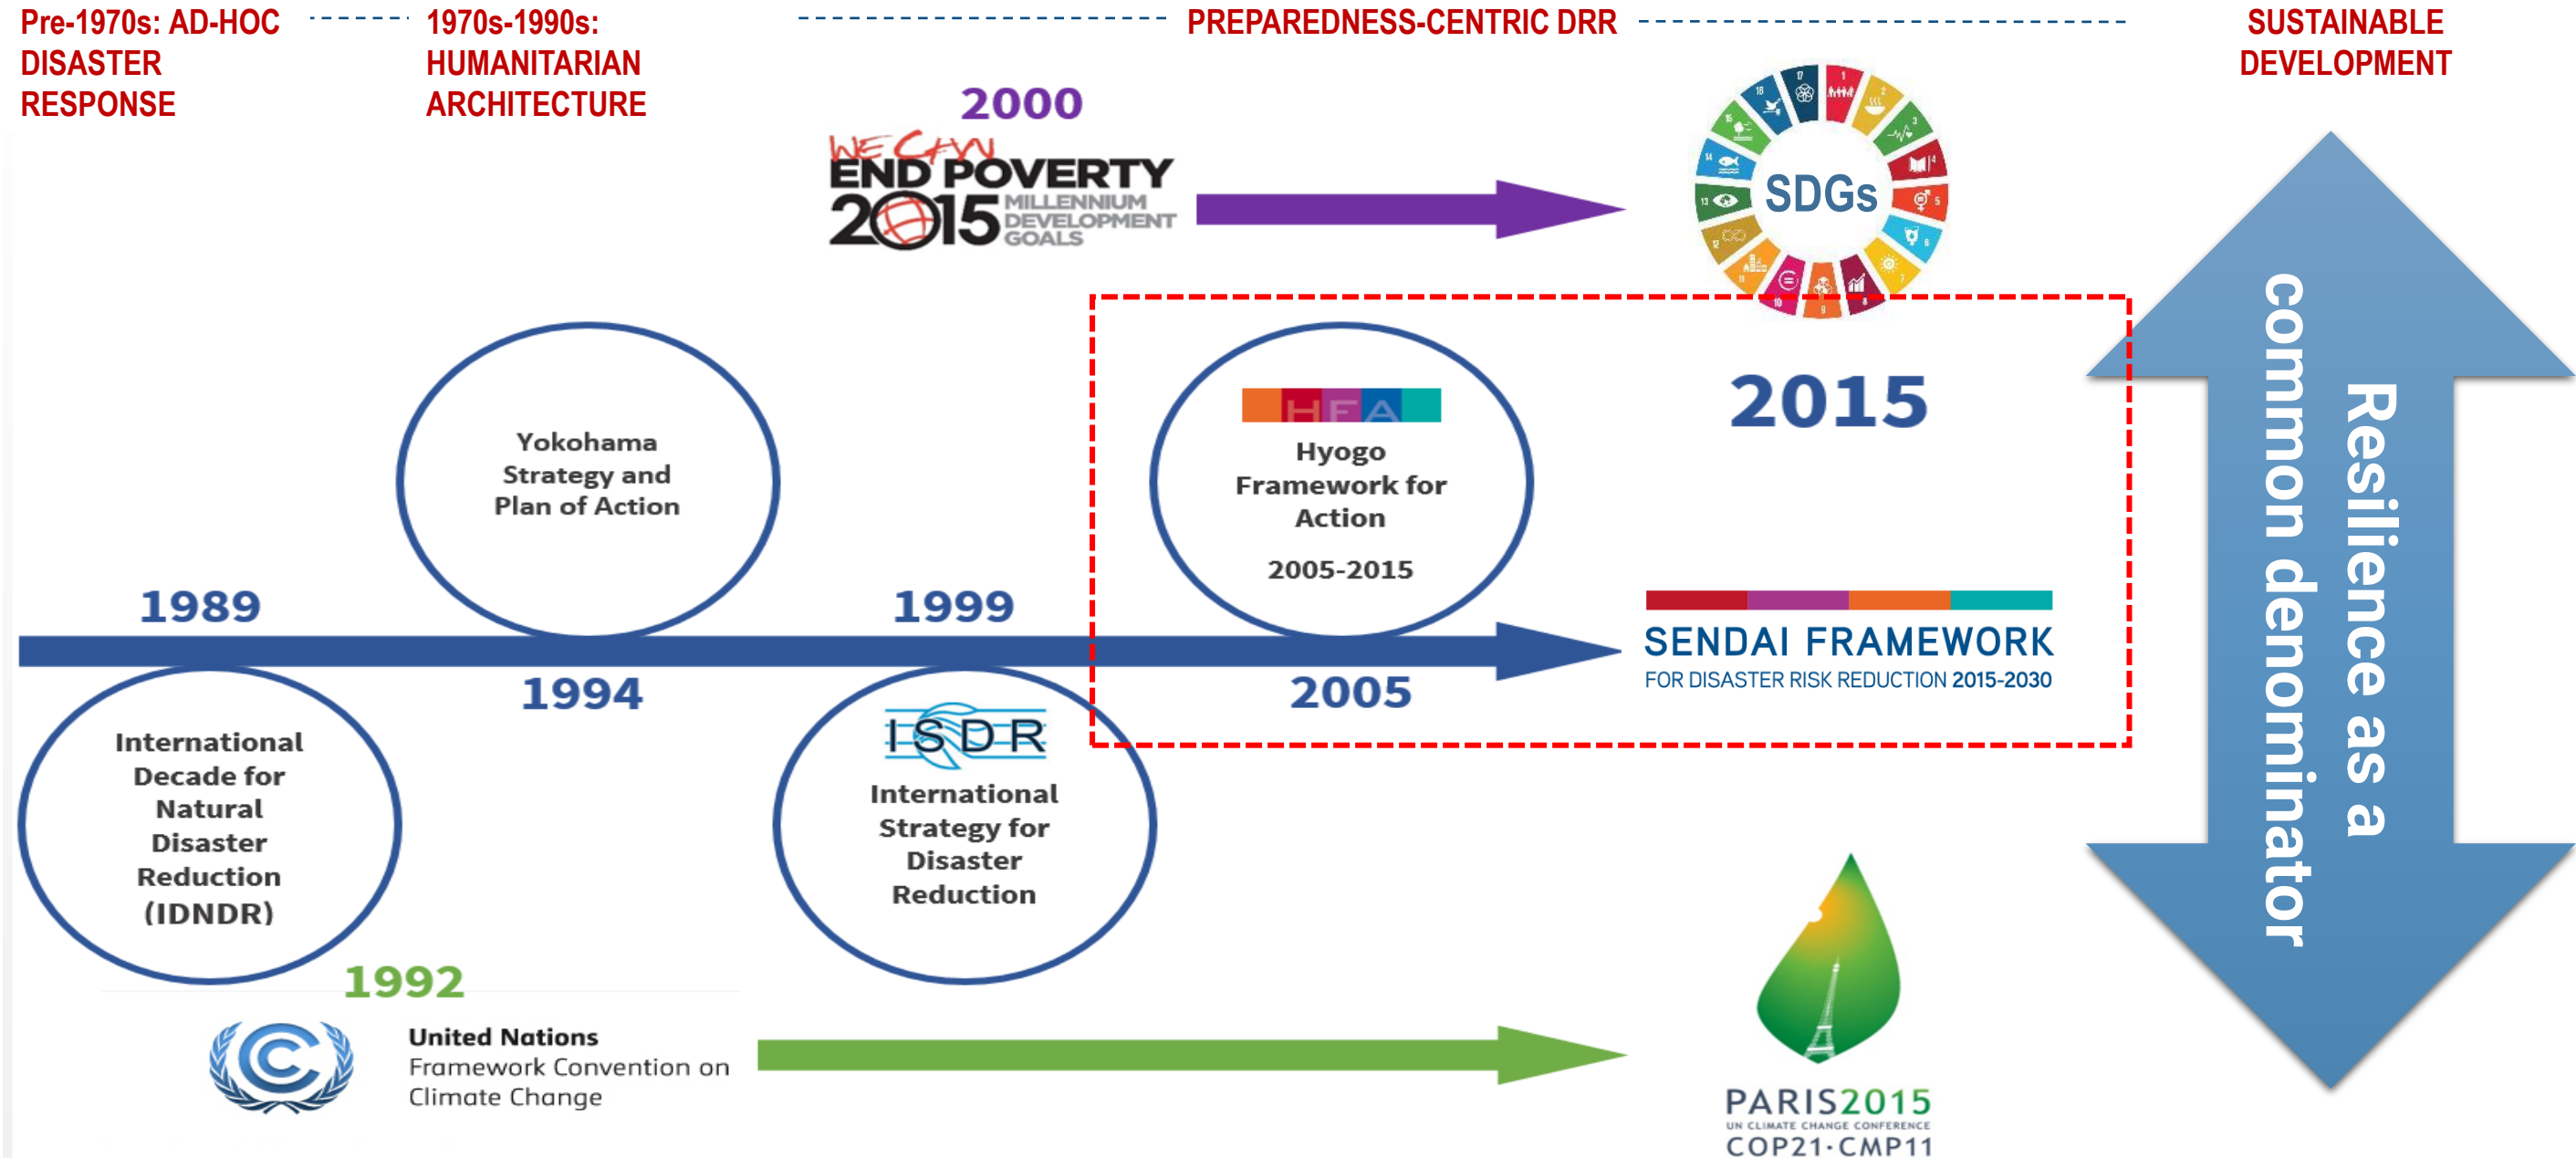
Pre-1970s: AD-HOC DISASTER RESPONSE

1970s-1990s: HUMANITARIAN ARCHITECTURE

PREPAREDNESS-CENTRIC DRR

SUSTAINABLE DEVELOPMENT

2000

WE CAN END POVERTY 2015 MILLENNIUM DEVELOPMENT GOALS

SDGs

2015

HFA
Hyogo Framework for Action
2005-2015

Yokohama Strategy and Plan of Action

1989

1999

1994

2005

SENDAI FRAMEWORK
FOR DISASTER RISK REDUCTION 2015-2030

International Decade for Natural Disaster Reduction (IDNDR)

ISDR
International Strategy for Disaster Reduction

Resilience as a common denominator

1992

United Nations
Framework Convention on Climate Change

PARIS2015
UN CLIMATE CHANGE CONFERENCE
COP21·CMP11